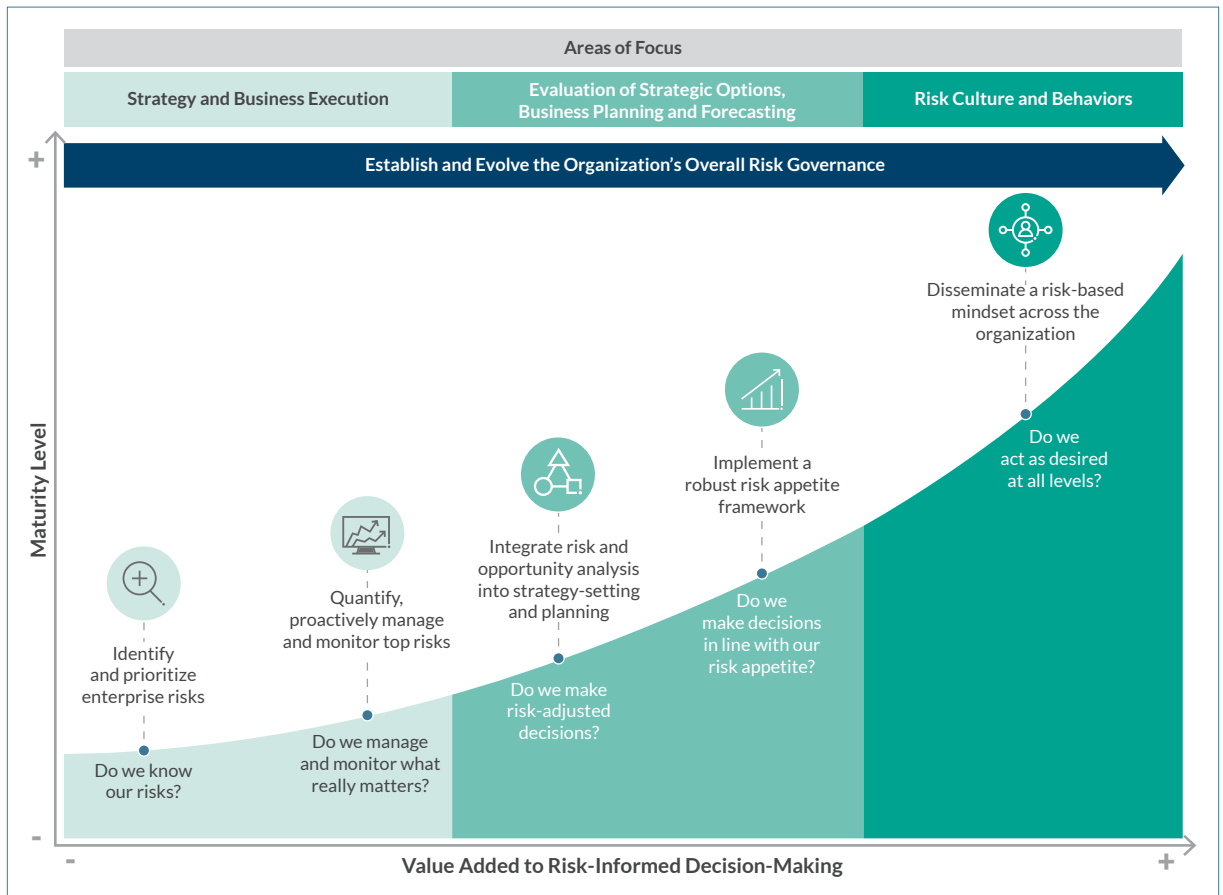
Areas of Focus

Strategy and Business Execution

Evaluation of Strategic Options, Business Planning and Forecasting

Risk Culture and Behaviors

+

Establish and Evolve the Organization's Overall Risk Governance

Maturity Level

Disseminate a risk-based mindset across the organization

Do we act as desired at all levels?

Implement a robust risk appetite framework

Do we make decisions in line with our risk appetite?

Integrate risk and opportunity analysis into strategy-setting and planning

Do we make risk-adjusted decisions?

Quantify, proactively manage and monitor top risks

Do we manage and monitor what really matters?

Identify and prioritize enterprise risks

Do we know our risks?

-

-

Value Added to Risk-Informed Decision-Making

+